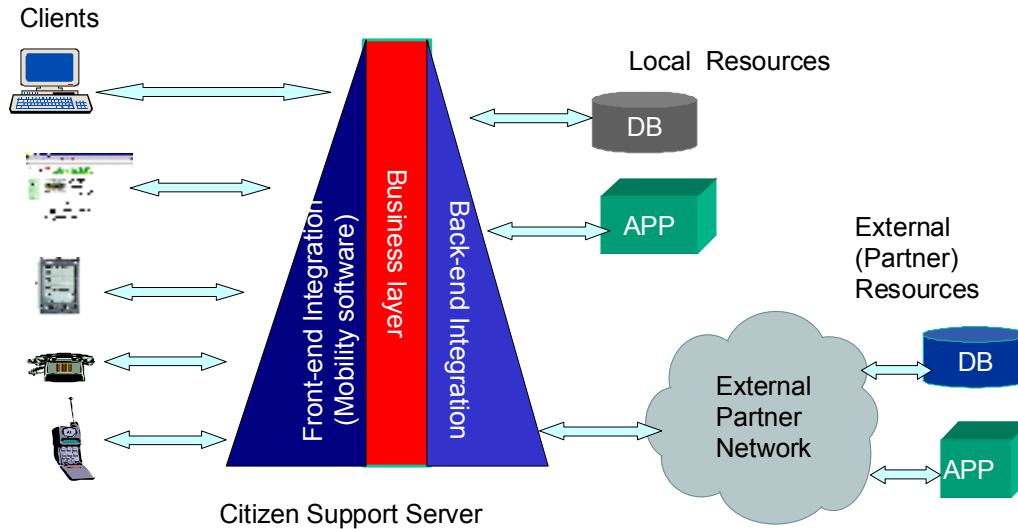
Clients

Front-end Integration (Mobility software)

Business layer

Back-end Integration

Citizen Support Server

Local Resources

DB

APP

External (Partner) Resources

External Partner Network

DB

APP